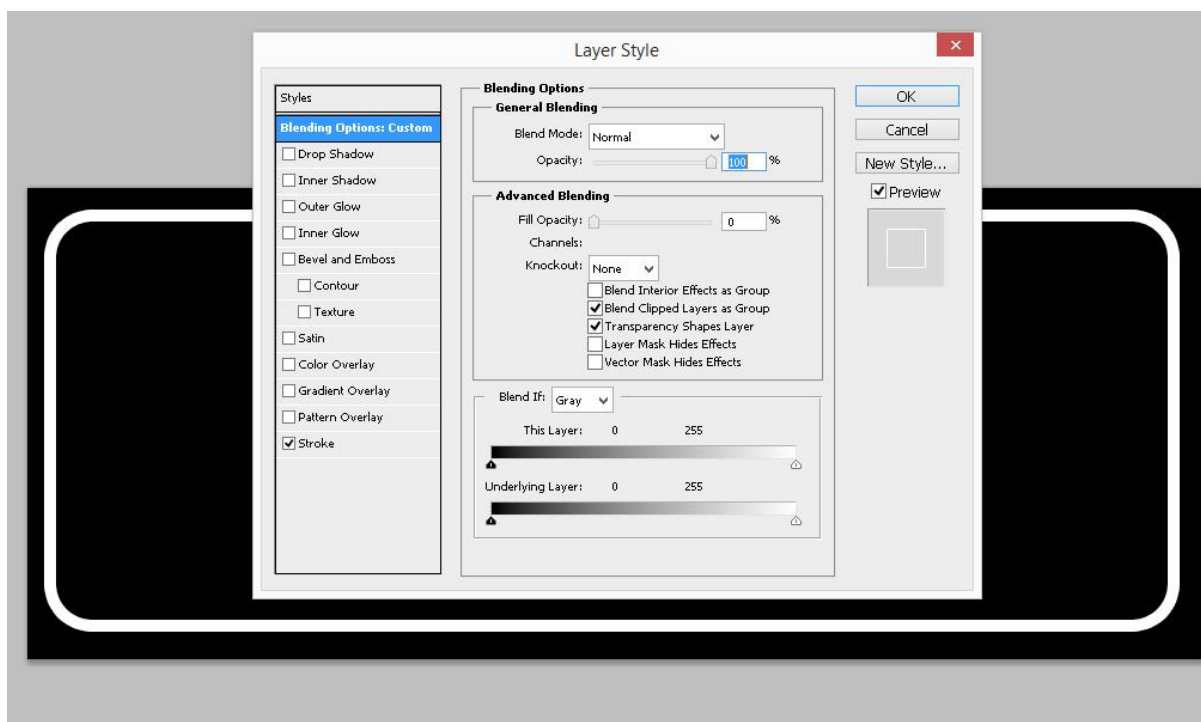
Layer Style

Styles
Blending Options: Custom
Drop Shadow
Inner Shadow
Outer Glow
Inner Glow
Bevel and Emboss
Contour
Texture
Satin
Color Overlay
Gradient Overlay
Pattern Overlay
Stroke

Blending Options
General Blending
Blend Mode: Normal
Opacity: 100 %

Advanced Blending
Fill Opacity: 0 %
Channels:
Knockout: None
Blend Interior Effects as Group
Blend Clipped Layers as Group
Transparency Shapes Layer
Layer Mask Hides Effects
Vector Mask Hides Effects

Blend If: Gray
This Layer: 0 255
Underlying Layer: 0 255

OK
Cancel
New Style...
Preview